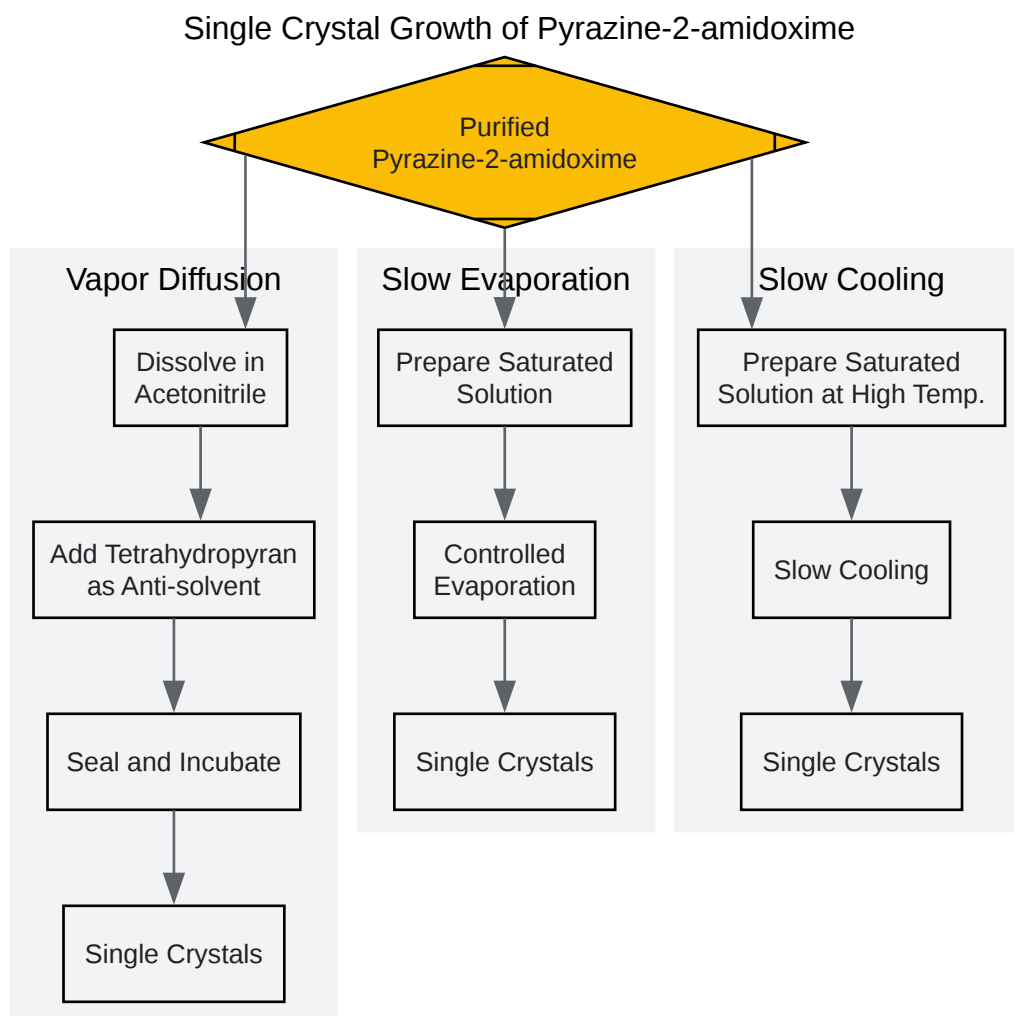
Single Crystal Growth of Pyrazine-2-amidoxime

Purified Pyrazine-2-amidoxime

Vapor Diffusion

Dissolve in Acetonitrile

Add Tetrahydropyran as Anti-solvent

Seal and Incubate

Single Crystals

Slow Evaporation

Prepare Saturated Solution

Controlled Evaporation

Single Crystals

Slow Cooling

Prepare Saturated Solution at High Temp.

Slow Cooling

Single Crystals